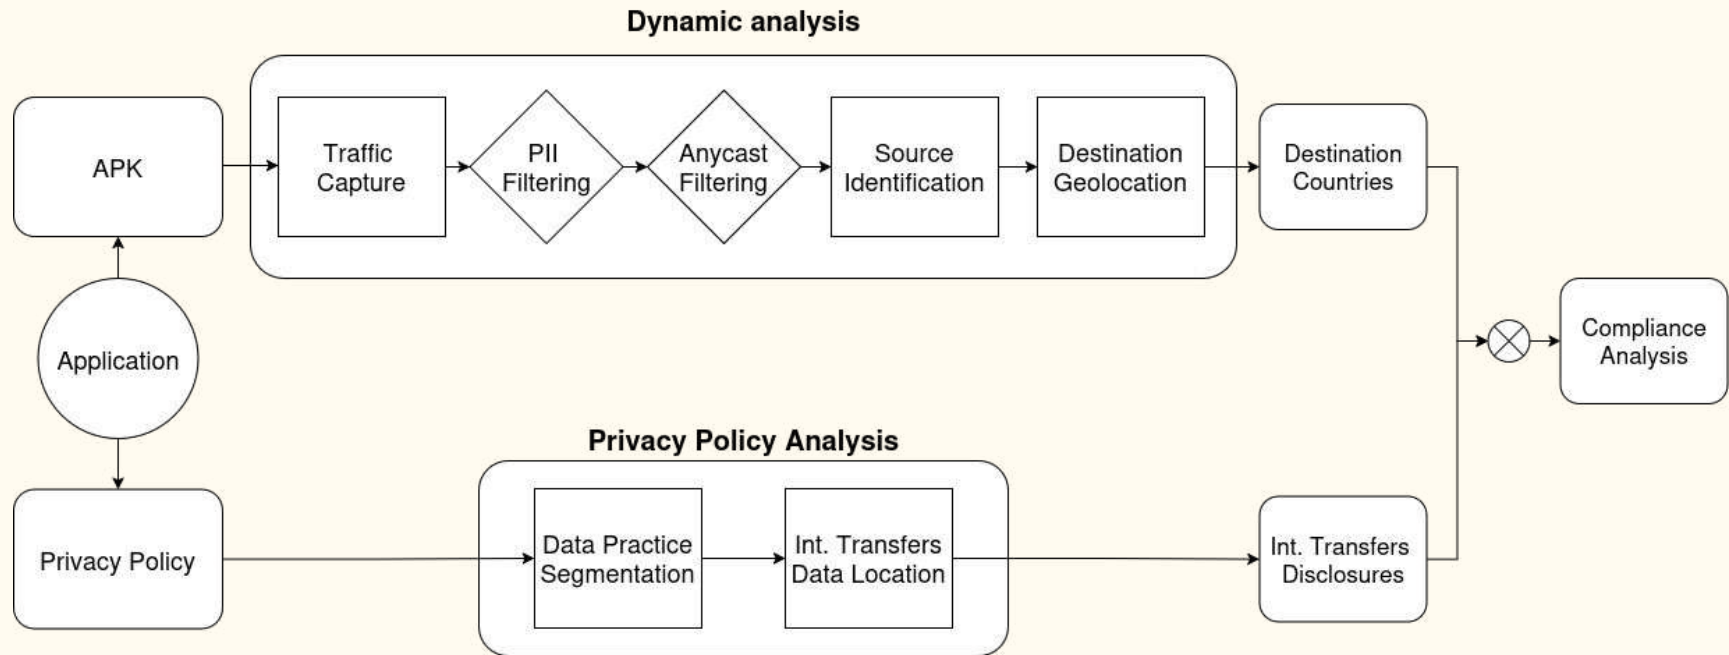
Dynamic analysis

APK

Traffic Capture

PII Filtering

Anycast Filtering

Source Identification

Destination Geolocation

Destination Countries

Application

Compliance Analysis

Privacy Policy Analysis

Privacy Policy

Data Practice Segmentation

Int. Transfers Data Location

Int. Transfers Disclosures